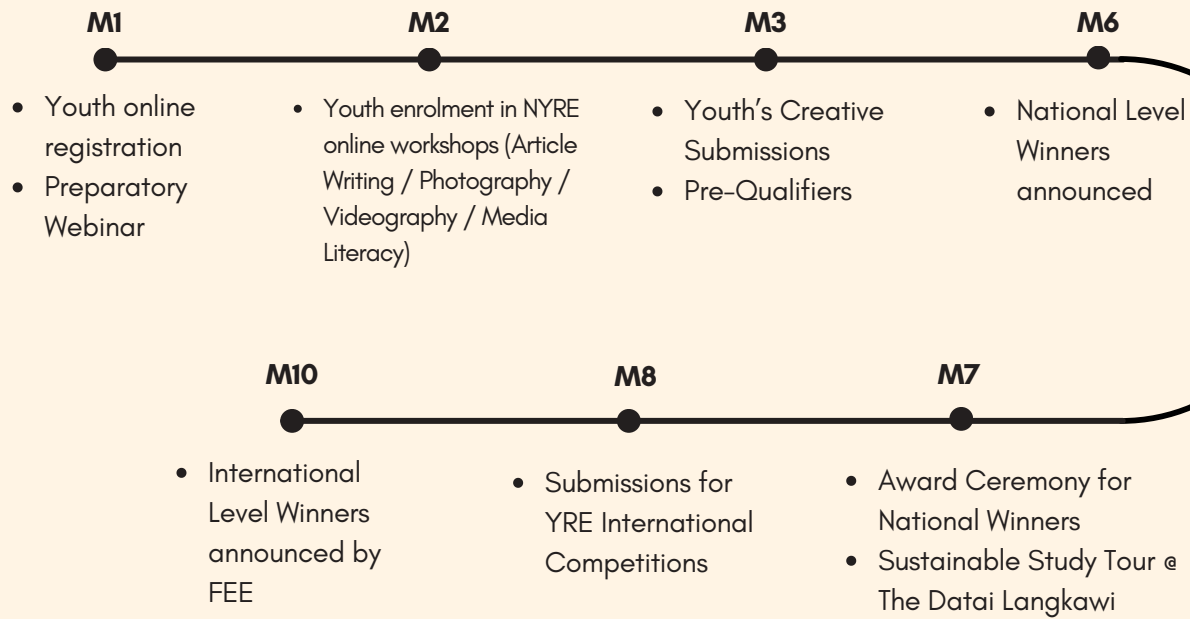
M1

- Youth online registration
- Preparatory Webinar

M2

- Youth enrolment in NYRE online workshops (Article Writing / Photography / Videography / Media Literacy)

M3

- Youth's Creative Submissions
- Pre-Qualifiers

M6

- National Level Winners announced

M10

- International Level Winners announced by FEE

M8

- Submissions for YRE International Competitions

M7

- Award Ceremony for National Winners
- Sustainable Study Tour @ The Datai Langkawi